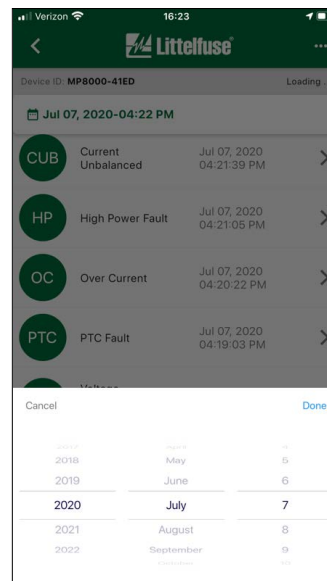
Verizon 16:23

Littelfuse

Device ID: MP8000-41ED Loading

Jul 07, 2020-04:22 PM

CUB Current Unbalanced Jul 07, 2020 04:21:39 PM

HP High Power Fault Jul 07, 2020 04:21:05 PM

OC Over Current Jul 07, 2020 04:20:22 PM

PTC PTC Fault Jul 07, 2020 04:19:03 PM

Voltage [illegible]

Cancel Done

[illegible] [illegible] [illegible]
2018 May 5
2019 June 6
2020 July 7
2021 August 8
2022 September 9
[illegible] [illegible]